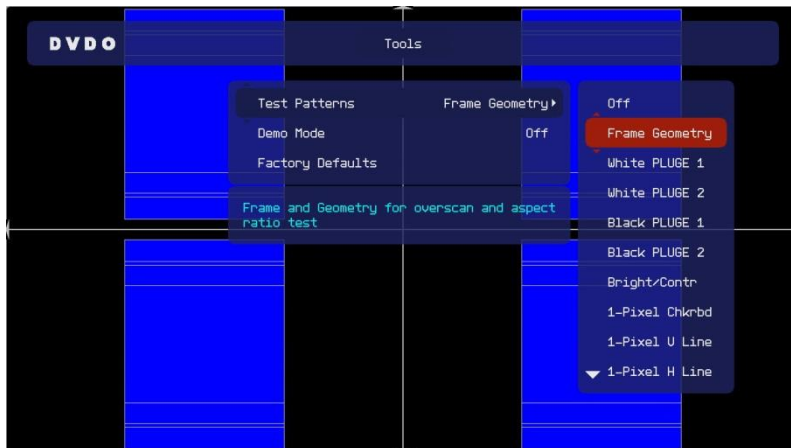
DVDO

Tools

Test Patterns Frame Geometry ▸
Demo Mode Off
Factory Defaults

Frame and Geometry for overscan and aspect ratio test

Off
Frame Geometry
White PLUGE 1
White PLUGE 2
Black PLUGE 1
Black PLUGE 2
Bright/Contr
1-Pixel Chkrbd
1-Pixel V Line
1-Pixel H Line